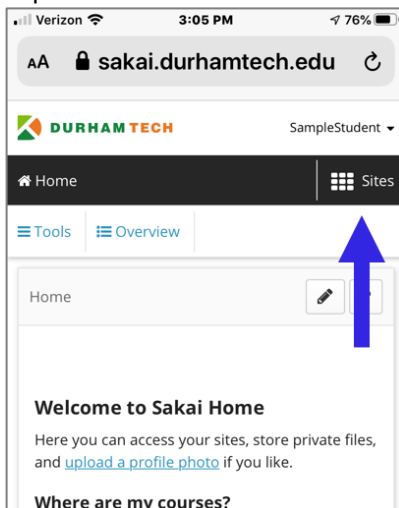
Verizon 3:05 PM 76%

AA sakai.durhamtech.edu

DURHAM TECH

SampleStudent

Home

Sites

Tools

Overview

Home

Welcome to Sakai Home

Here you can access your sites, store private files, and upload a profile photo if you like.

Where are my courses?